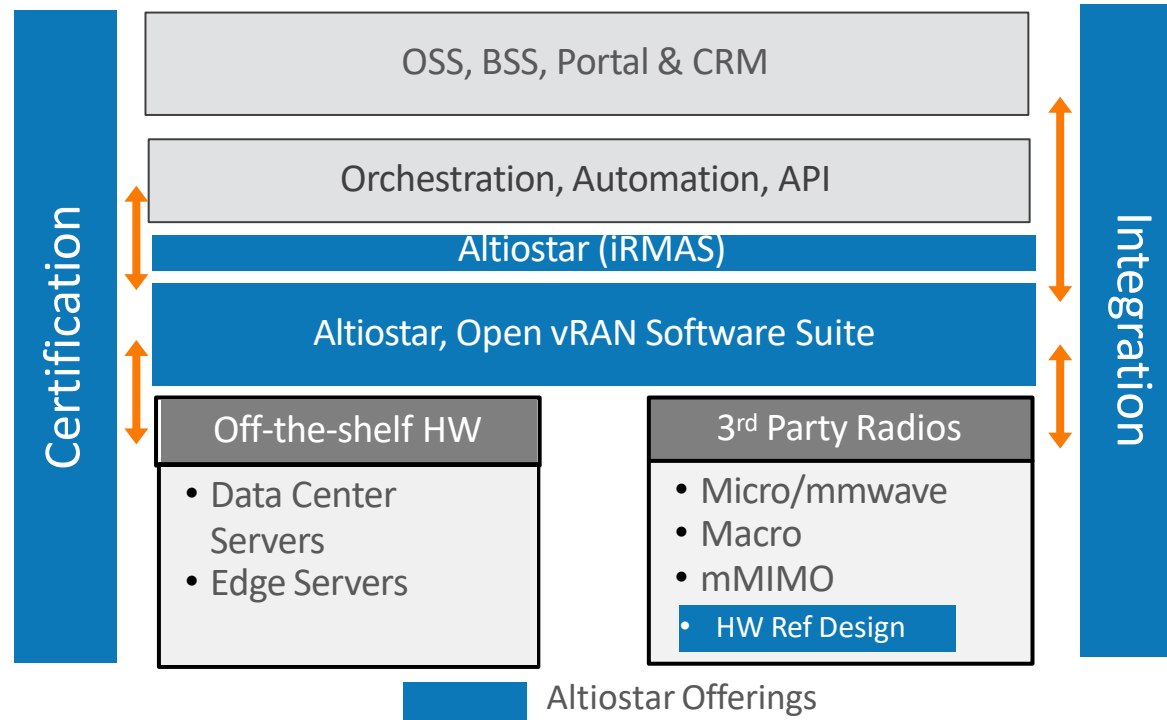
Certification

OSS, BSS, Portal & CRM

Orchestration, Automation, API

Altiostar (iRMAS)

Altiostar, Open vRAN Software Suite

Off-the-shelf HW

• Data Center Servers
• Edge Servers

3rd Party Radios

• Micro/mmwave
• Macro
• mMIMO
• HW Ref Design

Integration

Altiostar Offerings